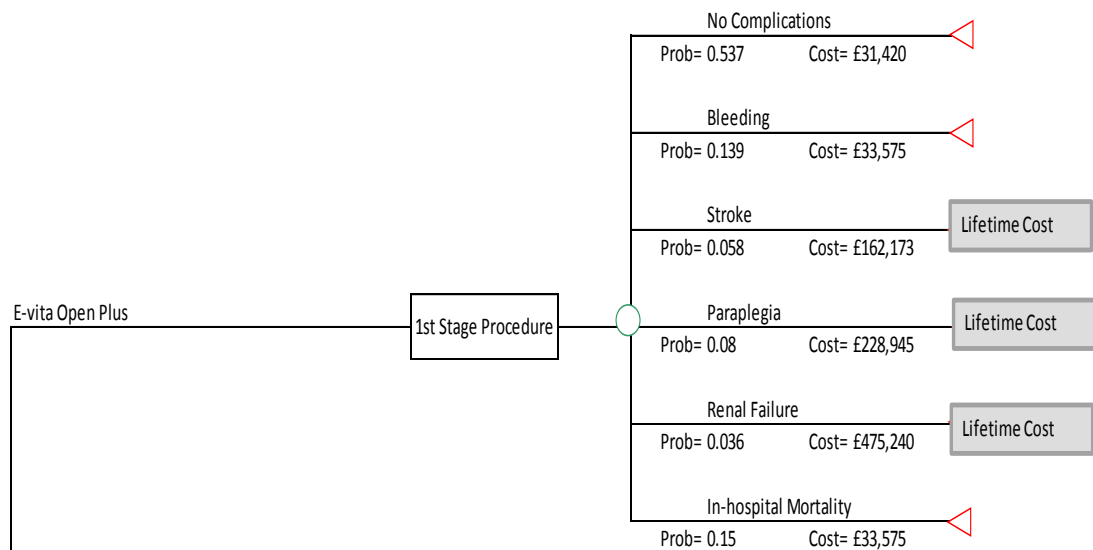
E-vita Open Plus

1st Stage Procedure

No Complications
Prob= 0.537 Cost= £31,420

Bleeding
Prob= 0.139 Cost= £33,575

Stroke
Prob= 0.058 Cost= £162,173
Lifetime Cost

Paraplegia
Prob= 0.08 Cost= £228,945
Lifetime Cost

Renal Failure
Prob= 0.036 Cost= £475,240
Lifetime Cost

In-hospital Mortality
Prob= 0.15 Cost= £33,575